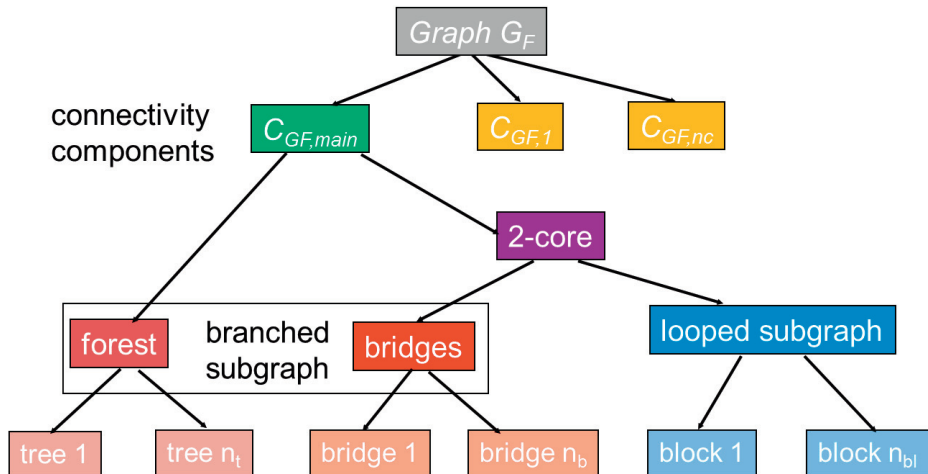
Graph $G_F$

connectivity components

$C_{GF,main}$

$C_{GF,1}$

$C_{GF,nc}$

2-core

forest

branched subgraph

bridges

looped subgraph

tree 1

tree $n_t$

bridge 1

bridge $n_b$

block 1

block $n_{bl}$